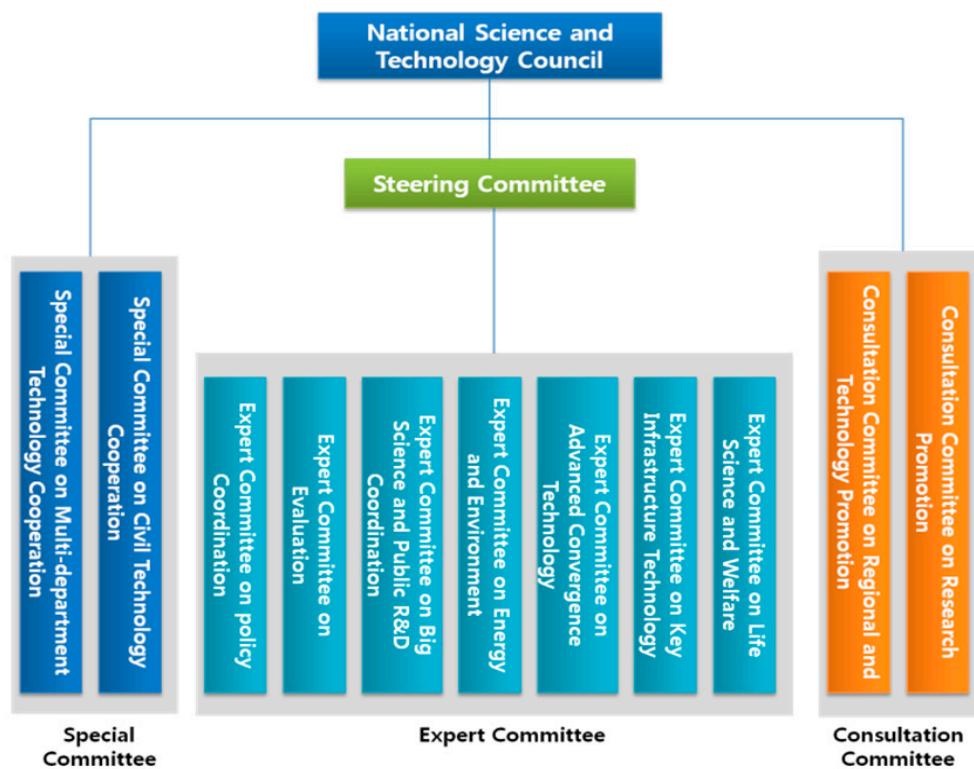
National Science and Technology Council

Steering Committee

Special Committee on Multi-department Technology Cooperation

Special Committee on Civil Technology Cooperation

Expert Committee on policy Coordination

Expert Committee on Evaluation

Expert Committee on Big Science and Public R&D Coordination

Expert Committee on Energy and Environment

Expert Committee on Advanced Convergence Technology

Expert Committee on Key Infrastructure Technology

Expert Committee on Life Science and Welfare

Consultation Committee on Regional and Technology Promotion

Consultation Committee on Research Promotion

Special Committee

Expert Committee

Consultation Committee